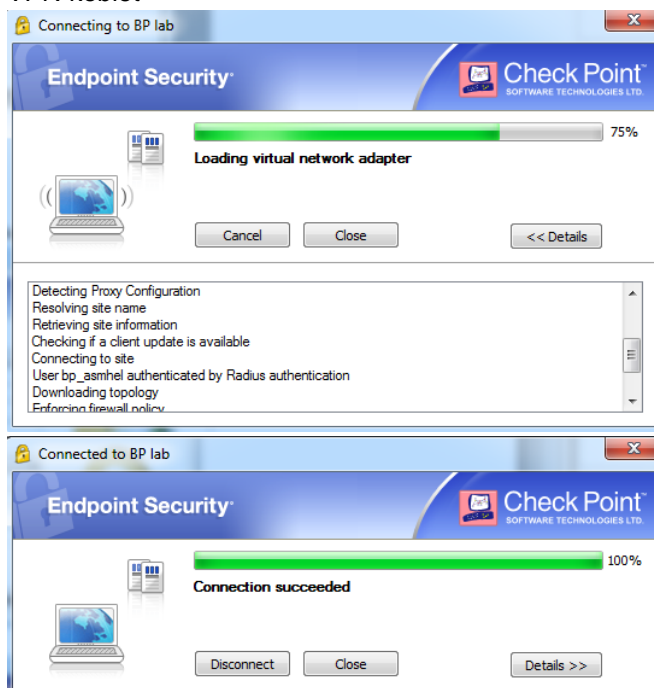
Connecting to BP lab

Endpoint Security

Check Point
SOFTWARE TECHNOLOGIES LTD.

75%

Loading virtual network adapter

Cancel

Close

<< Details

Detecting Proxy Configuration
Resolving site name
Retrieving site information
Checking if a client update is available
Connecting to site
User bp_asmhel authenticated by Radius authentication
Downloading topology
Enforcing firewall policy

Connected to BP lab

Endpoint Security

Check Point
SOFTWARE TECHNOLOGIES LTD.

100%

Connection succeeded

Disconnect

Close

Details >>